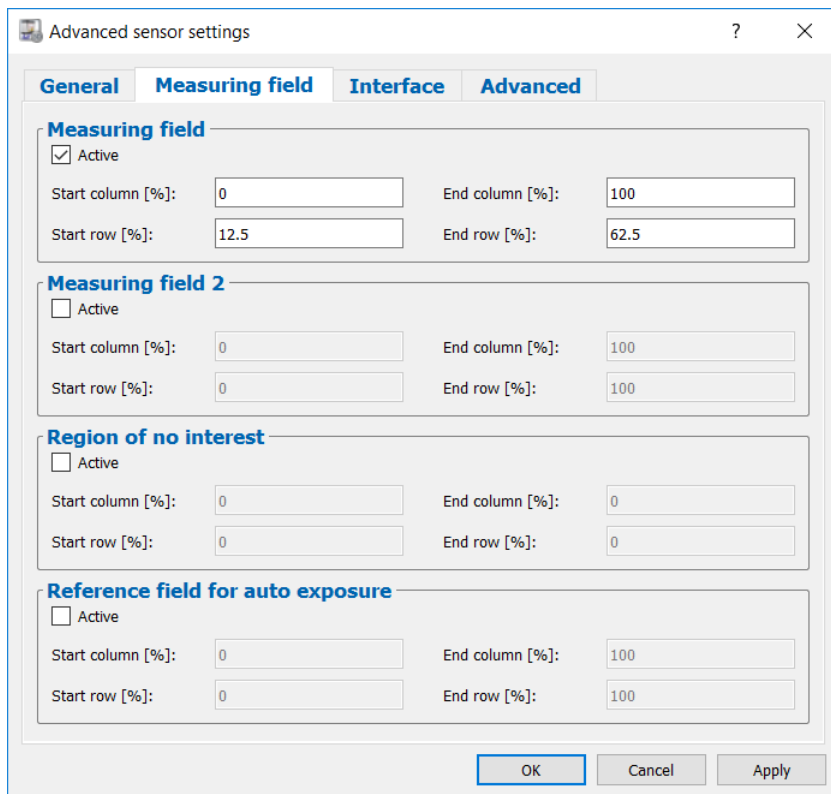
Advanced sensor settings ? ✕

General | Measuring field | Interface | Advanced

Measuring field
☑ Active
Start column [%]: 0
End column [%]: 100
Start row [%]: 12.5
End row [%]: 62.5

Measuring field 2
☐ Active
Start column [%]: 0
End column [%]: 100
Start row [%]: 0
End row [%]: 100

Region of no interest
☐ Active
Start column [%]: 0
End column [%]: 0
Start row [%]: 0
End row [%]: 0

Reference field for auto exposure
☐ Active
Start column [%]: 0
End column [%]: 100
Start row [%]: 0
End row [%]: 100

OK | Cancel | Apply